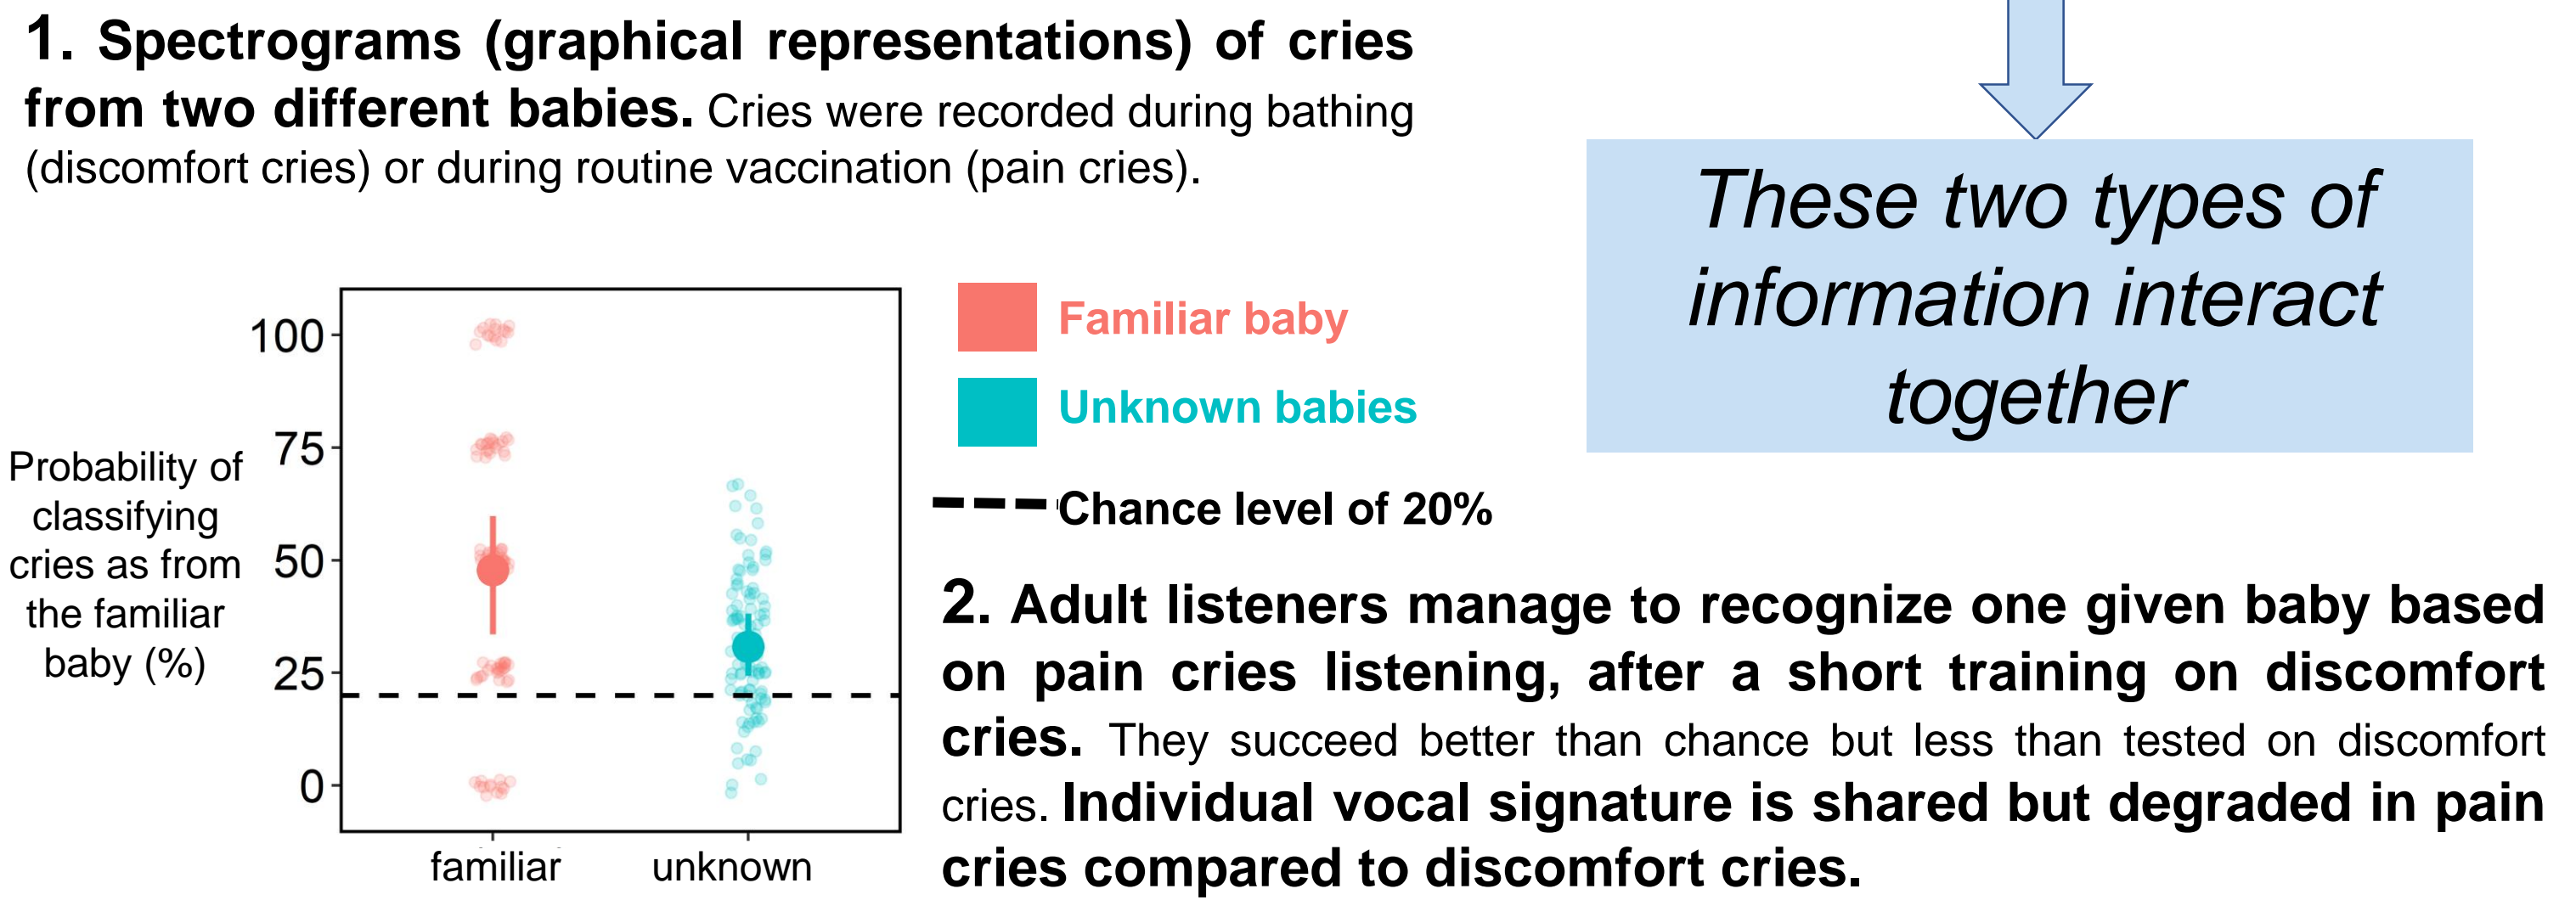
1. Spectrograms (graphical representations) of cries from two different babies. Cries were recorded during bathing (discomfort cries) or during routine vaccination (pain cries).

These two types of information interact together

Probability of classifying cries as from the familiar baby (%)

100
75
50
25
0

familiar
unknown

Familiar baby
Unknown babies
Chance level of 20%

2. Adult listeners manage to recognize one given baby based on pain cries listening, after a short training on discomfort cries. They succeed better than chance but less than tested on discomfort cries. Individual vocal signature is shared but degraded in pain cries compared to discomfort cries.